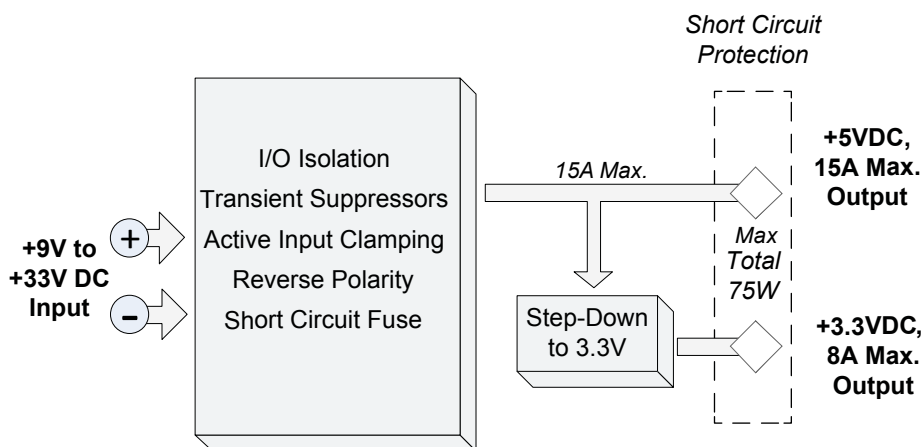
Short Circuit Protection

I/O Isolation
Transient Suppressors
Active Input Clamping
Reverse Polarity
Short Circuit Fuse

15A Max.

+5VDC, 15A Max. Output

Max Total 75W

+9V to +33V DC Input

+

–

Step-Down to 3.3V

+3.3VDC, 8A Max. Output